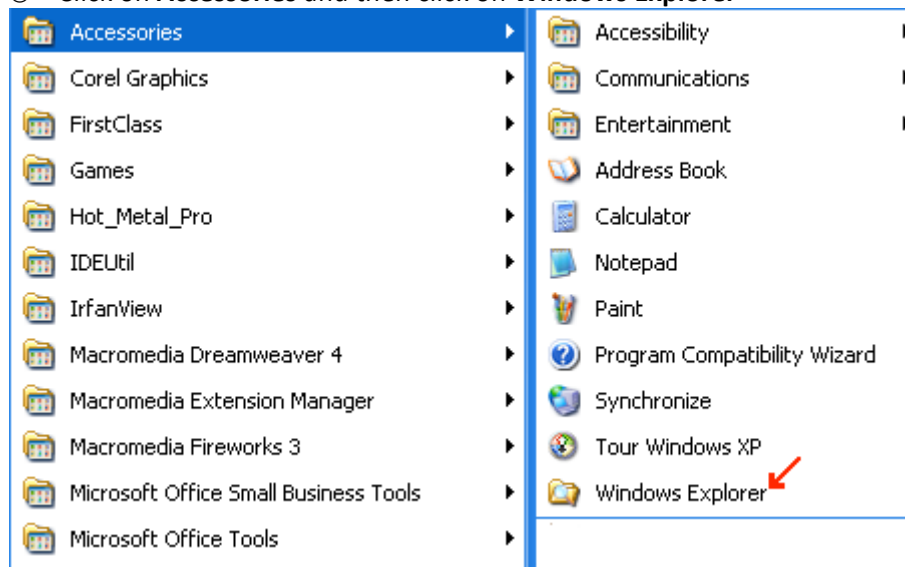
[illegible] Click on **Accessories** and then click on **Windows Explorer**

Accessories
Corel Graphics
FirstClass
Games
Hot_Metal_Pro
IDEUtil
IrfanView
Macromedia Dreamweaver 4
Macromedia Extension Manager
Macromedia Fireworks 3
Microsoft Office Small Business Tools
Microsoft Office Tools

Accessibility
Communications
Entertainment
Address Book
Calculator
Notepad
Paint
Program Compatibility Wizard
Synchronize
Tour Windows XP
Windows Explorer